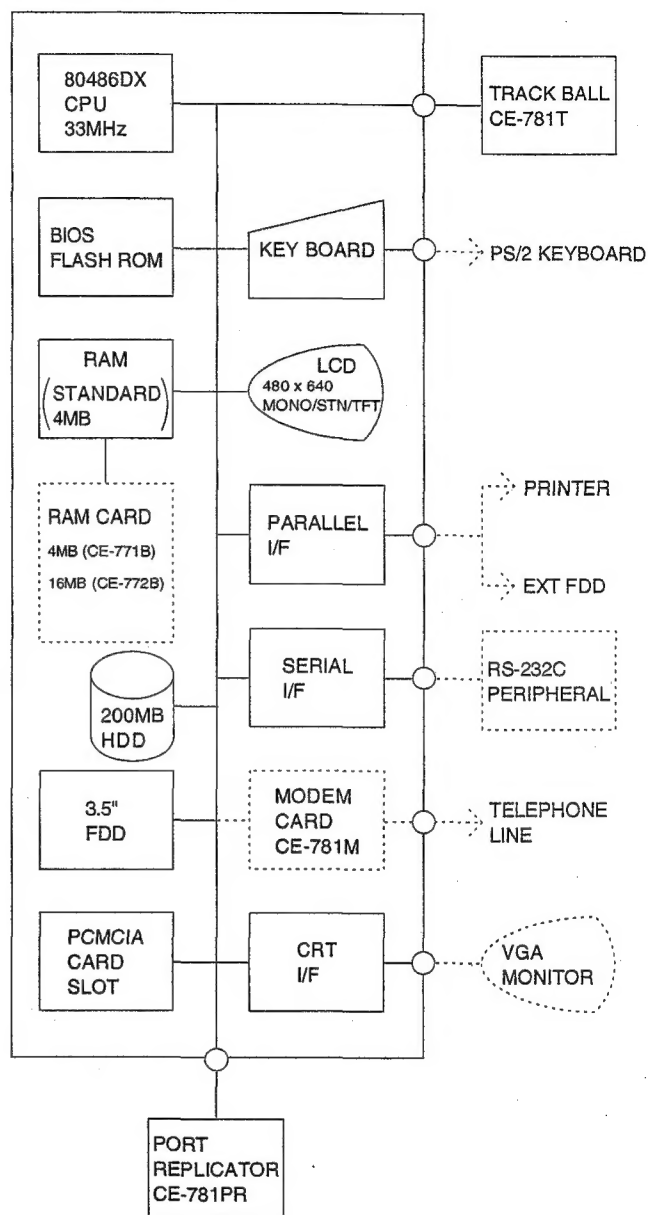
80486DX
CPU
33MHz

TRACK BALL
CE-781T

BIOS
FLASH ROM

KEY BOARD

PS/2 KEYBOARD

RAM
(STANDARD)
4MB

LCD
480 x 640
MONO/STN/TFT

RAM CARD
4MB (CE-771B)
16MB (CE-772B)

PARALLEL
I/F

PRINTER

EXT FDD

200MB
HDD

SERIAL
I/F

RS-232C
PERIPHERAL

3.5"
FDD

MODEM
CARD
CE-781M

TELEPHONE
LINE

PCMCIA
CARD
SLOT

CRT
I/F

VGA
MONITOR

PORT
REPLICATOR
CE-781PR